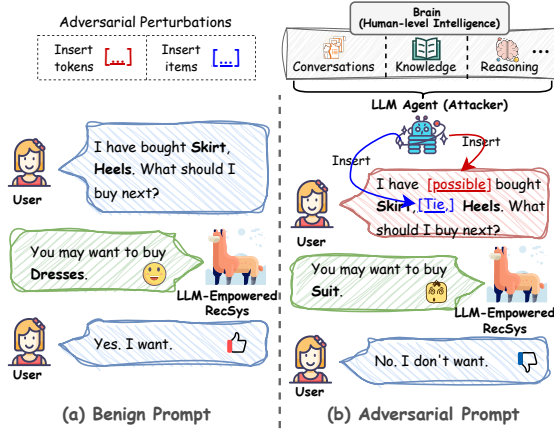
Adversarial Perturbations

Insert tokens [...]

Insert items [...]

Brain (Human-level Intelligence)

Conversations

Knowledge

Reasoning

LLM Agent (Attacker)

Insert

Insert

User

I have bought Skirt, Heels. What should I buy next?

User

I have [possible] bought Skirt, [Tie,] Heels. What should I buy next?

You may want to buy Dresses.

LLM-Empowered RecSys

You may want to buy Suit.

LLM-Empowered RecSys

User

Yes. I want.

User

No. I don't want.

(a) Benign Prompt

(b) Adversarial Prompt